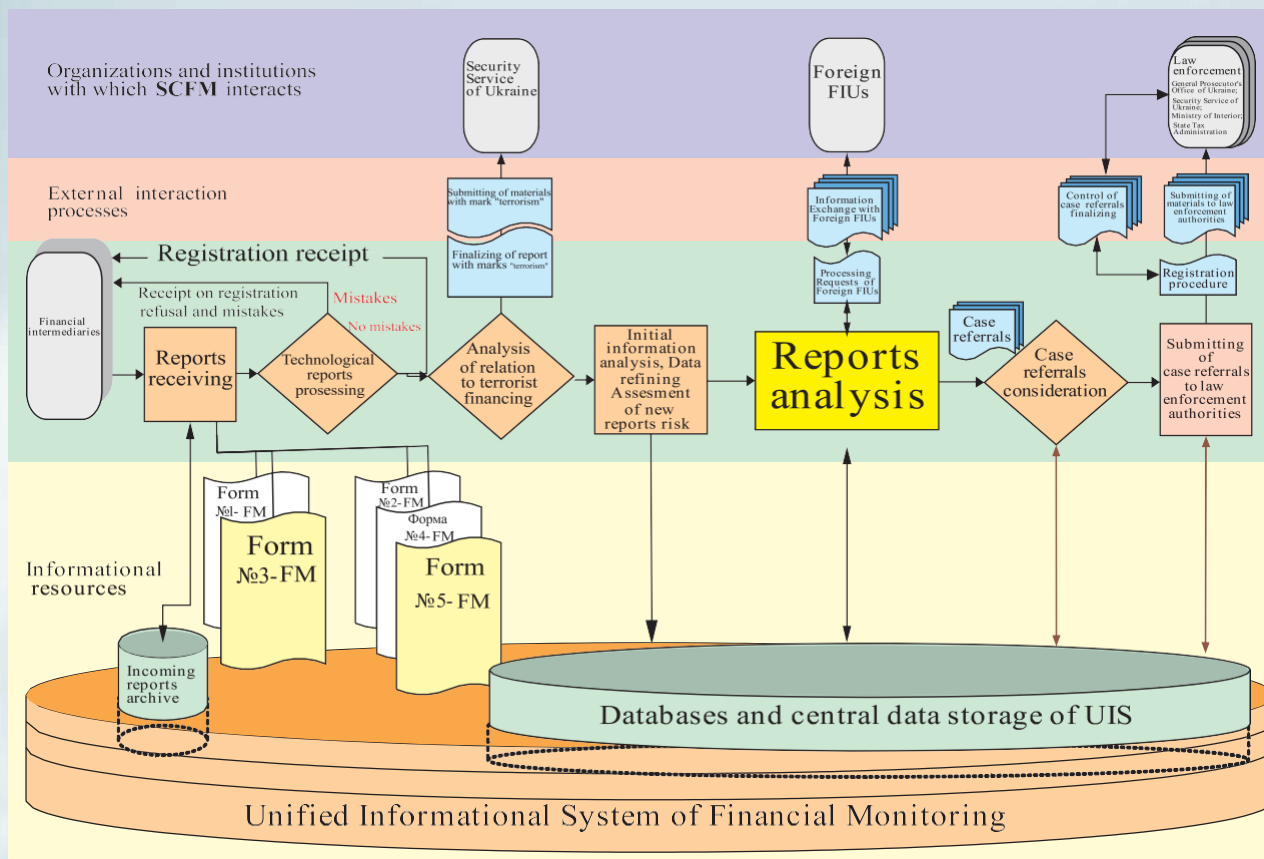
Organizations and institutions with which SCFM interacts

Security Service of Ukraine

Foreign FIUs

Law enforcement
General Prosecutor's Office of Ukraine;
Security Service of Ukraine;
Ministry of Interior;
State Tax Administration

External interaction processes

Submitting of materials with mark "terrorism"

Information Exchange with Foreign FIUs

Control of case referrals finalizing

Submitting of materials to law enforcement authorities

Registration receipt

Finalizing of report with marks "terrorism"

Processing Requests of Foreign FIUs

Registration procedure

Financial intermediaries

Receipt on registration refusal and mistakes

Mistakes

No mistakes

Case referrals

Reports receiving

Technological reports prosessing

Analysis of relation to terrorist financing

Initial information analysis, Data refining Assesment of new reports risk

Reports analysis

Case referrals consideration

Submitting of case referrals to law enforcement authorities

Form №1- FM

Form №3-FM

Form №2-FM

Форма №4-FM

Form №5- FM

Informational resources

Incoming reports archive

Databases and central data storage of UIS

Unified Informational System of Financial Monitoring